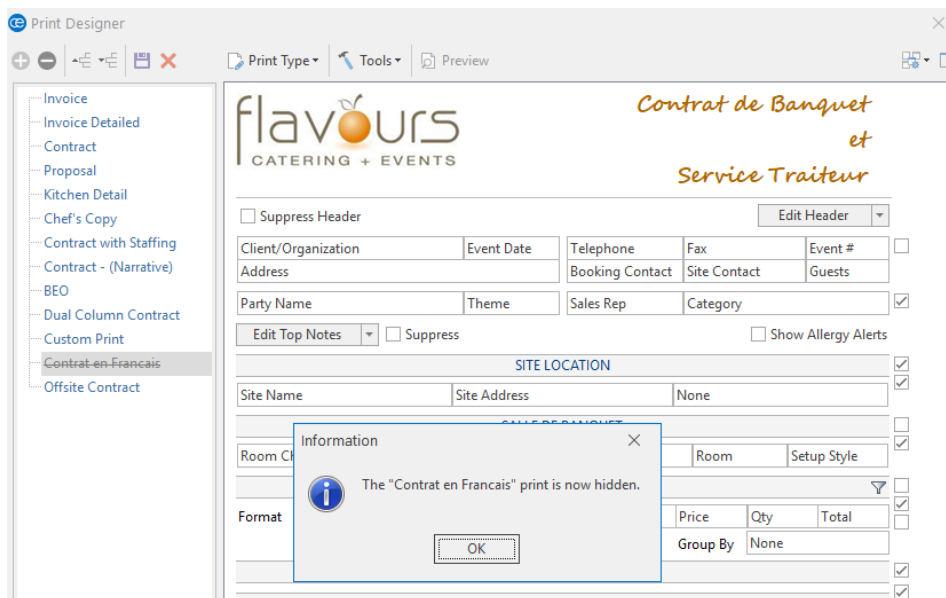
Print Designer

Print Type ▾ Tools ▾ Preview

Invoice
Invoice Detailed
Contract
Proposal
Kitchen Detail
Chef's Copy
Contract with Staffing
Contract - (Narrative)
BEO
Dual Column Contract
Custom Print
Contrat en Francais
Offsite Contract

flavours
CATERING + EVENTS

Contrat de Banquet
et
Service Traiteur

Suppress Header

Edit Header

| Client/Organization | Event Date | Telephone | Fax | Event # |
|---|---|---|---|---|
| Address | | Booking Contact | Site Contact | Guests |

| Party Name | Theme | Sales Rep | Category |
|---|---|---|---|

Edit Top Notes

Suppress

Show Allergy Alerts

SITE LOCATION

| Site Name | Site Address | None |
|---|---|---|

SALLE DE BANQUET

| Room Ch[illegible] | | Room | Setup Style |
|---|---|---|---|

Format

| Price | Qty | Total |
|---|---|---|

Group By None

Information

The "Contrat en Francais" print is now hidden.

OK